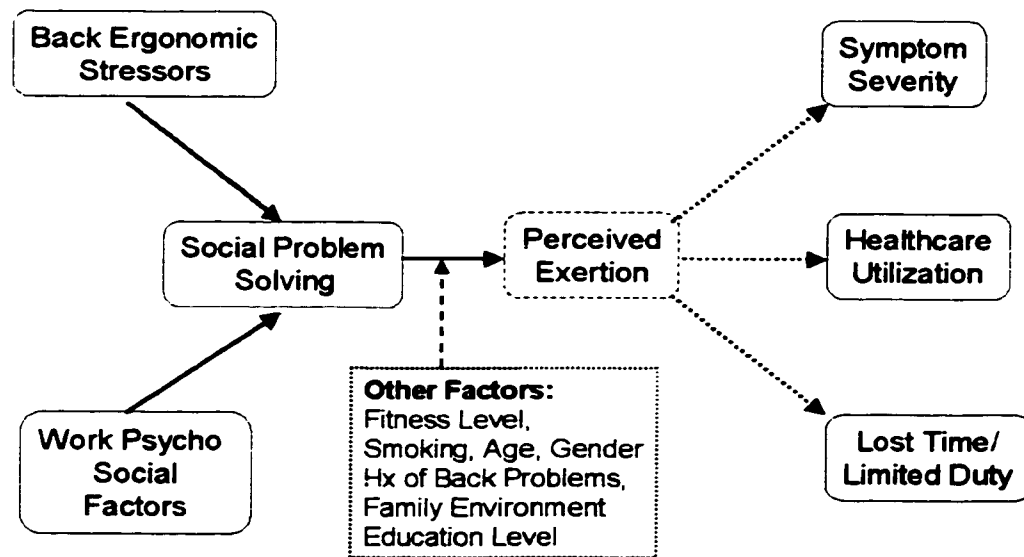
Back Ergonomic Stressors

Social Problem Solving

Work Psycho Social Factors

Perceived Exertion

Other Factors:
Fitness Level,
Smoking, Age, Gender
Hx of Back Problems,
Family Environment
Education Level

Symptom Severity

Healthcare Utilization

Lost Time/ Limited Duty